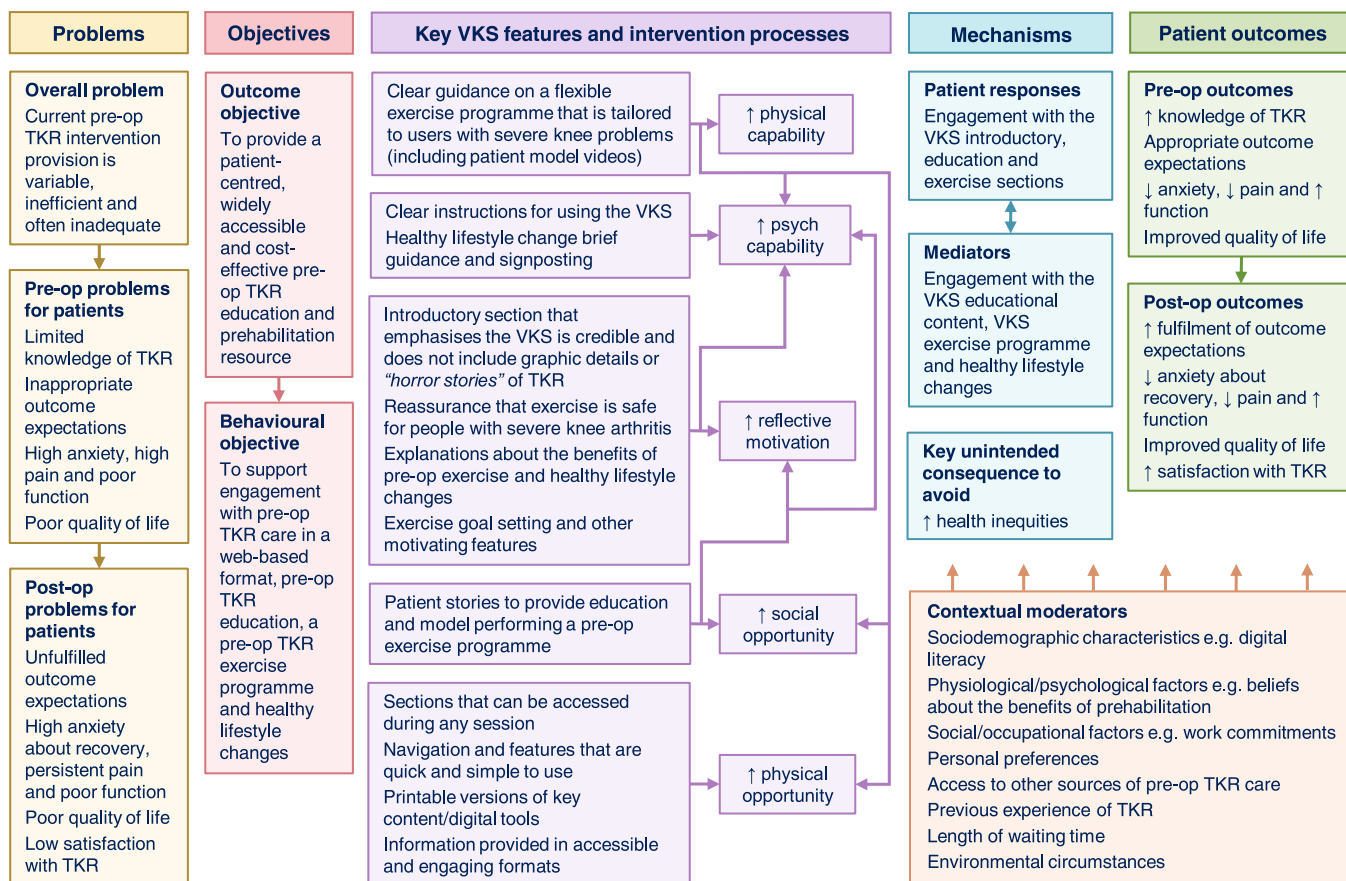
Problems

Overall problem
Current pre-op TKR intervention provision is variable, inefficient and often inadequate

Pre-op problems for patients
Limited knowledge of TKR
Inappropriate outcome expectations
High anxiety, high pain and poor function
Poor quality of life

Post-op problems for patients
Unfulfilled outcome expectations
High anxiety about recovery, persistent pain and poor function
Poor quality of life
Low satisfaction with TKR

Objectives

Outcome objective
To provide a patient-centred, widely accessible and cost-effective pre-op TKR education and prehabilitation resource

Behavioural objective
To support engagement with pre-op TKR care in a web-based format, pre-op TKR education, a pre-op TKR exercise programme and healthy lifestyle changes

Key VKS features and intervention processes

Clear guidance on a flexible exercise programme that is tailored to users with severe knee problems (including patient model videos)

Clear instructions for using the VKS
Healthy lifestyle change brief guidance and signposting

Introductory section that emphasises the VKS is credible and does not include graphic details or "horror stories" of TKR
Reassurance that exercise is safe for people with severe knee arthritis
Explanations about the benefits of pre-op exercise and healthy lifestyle changes
Exercise goal setting and other motivating features

Patient stories to provide education and model performing a pre-op exercise programme

Sections that can be accessed during any session
Navigation and features that are quick and simple to use
Printable versions of key content/digital tools
Information provided in accessible and engaging formats

↑ physical capability

↑ psych capability

↑ reflective motivation

↑ social opportunity

↑ physical opportunity

Mechanisms

Patient responses
Engagement with the VKS introductory, education and exercise sections

Mediators
Engagement with the VKS educational content, VKS exercise programme and healthy lifestyle changes

Key unintended consequence to avoid
↑ health inequities

Patient outcomes

Pre-op outcomes
↑ knowledge of TKR
Appropriate outcome expectations
↓ anxiety, ↓ pain and ↑ function
Improved quality of life

Post-op outcomes
↑ fulfilment of outcome expectations
↓ anxiety about recovery, ↓ pain and ↑ function
Improved quality of life
↑ satisfaction with TKR

Contextual moderators
Sociodemographic characteristics e.g. digital literacy
Physiological/psychological factors e.g. beliefs about the benefits of prehabilitation
Social/occupational factors e.g. work commitments
Personal preferences
Access to other sources of pre-op TKR care
Previous experience of TKR
Length of waiting time
Environmental circumstances